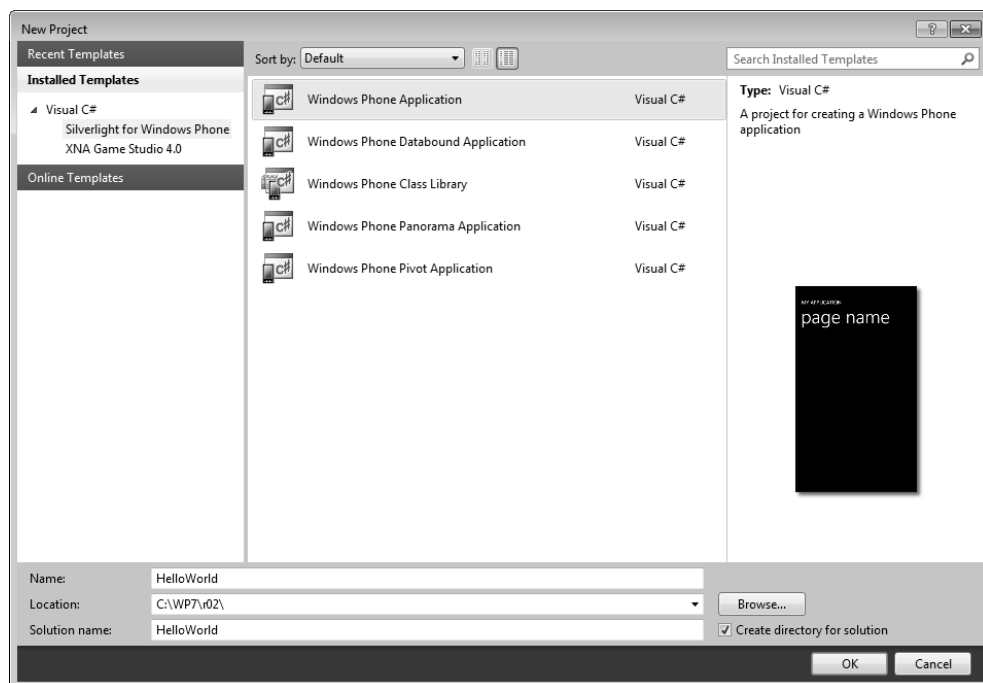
New Project

?

Recent Templates

Installed Templates

Visual C#

Silverlight for Windows Phone

XNA Game Studio 4.0

Online Templates

Sort by: Default

Windows Phone Application Visual C#

Windows Phone Databound Application Visual C#

Windows Phone Class Library Visual C#

Windows Phone Panorama Application Visual C#

Windows Phone Pivot Application Visual C#

Search Installed Templates

Type: Visual C#

A project for creating a Windows Phone application

MY APPLICATION

page name

Name: HelloWorld

Location: C:\WP7\r02\

Browse...

Solution name: HelloWorld

Create directory for solution

OK

Cancel